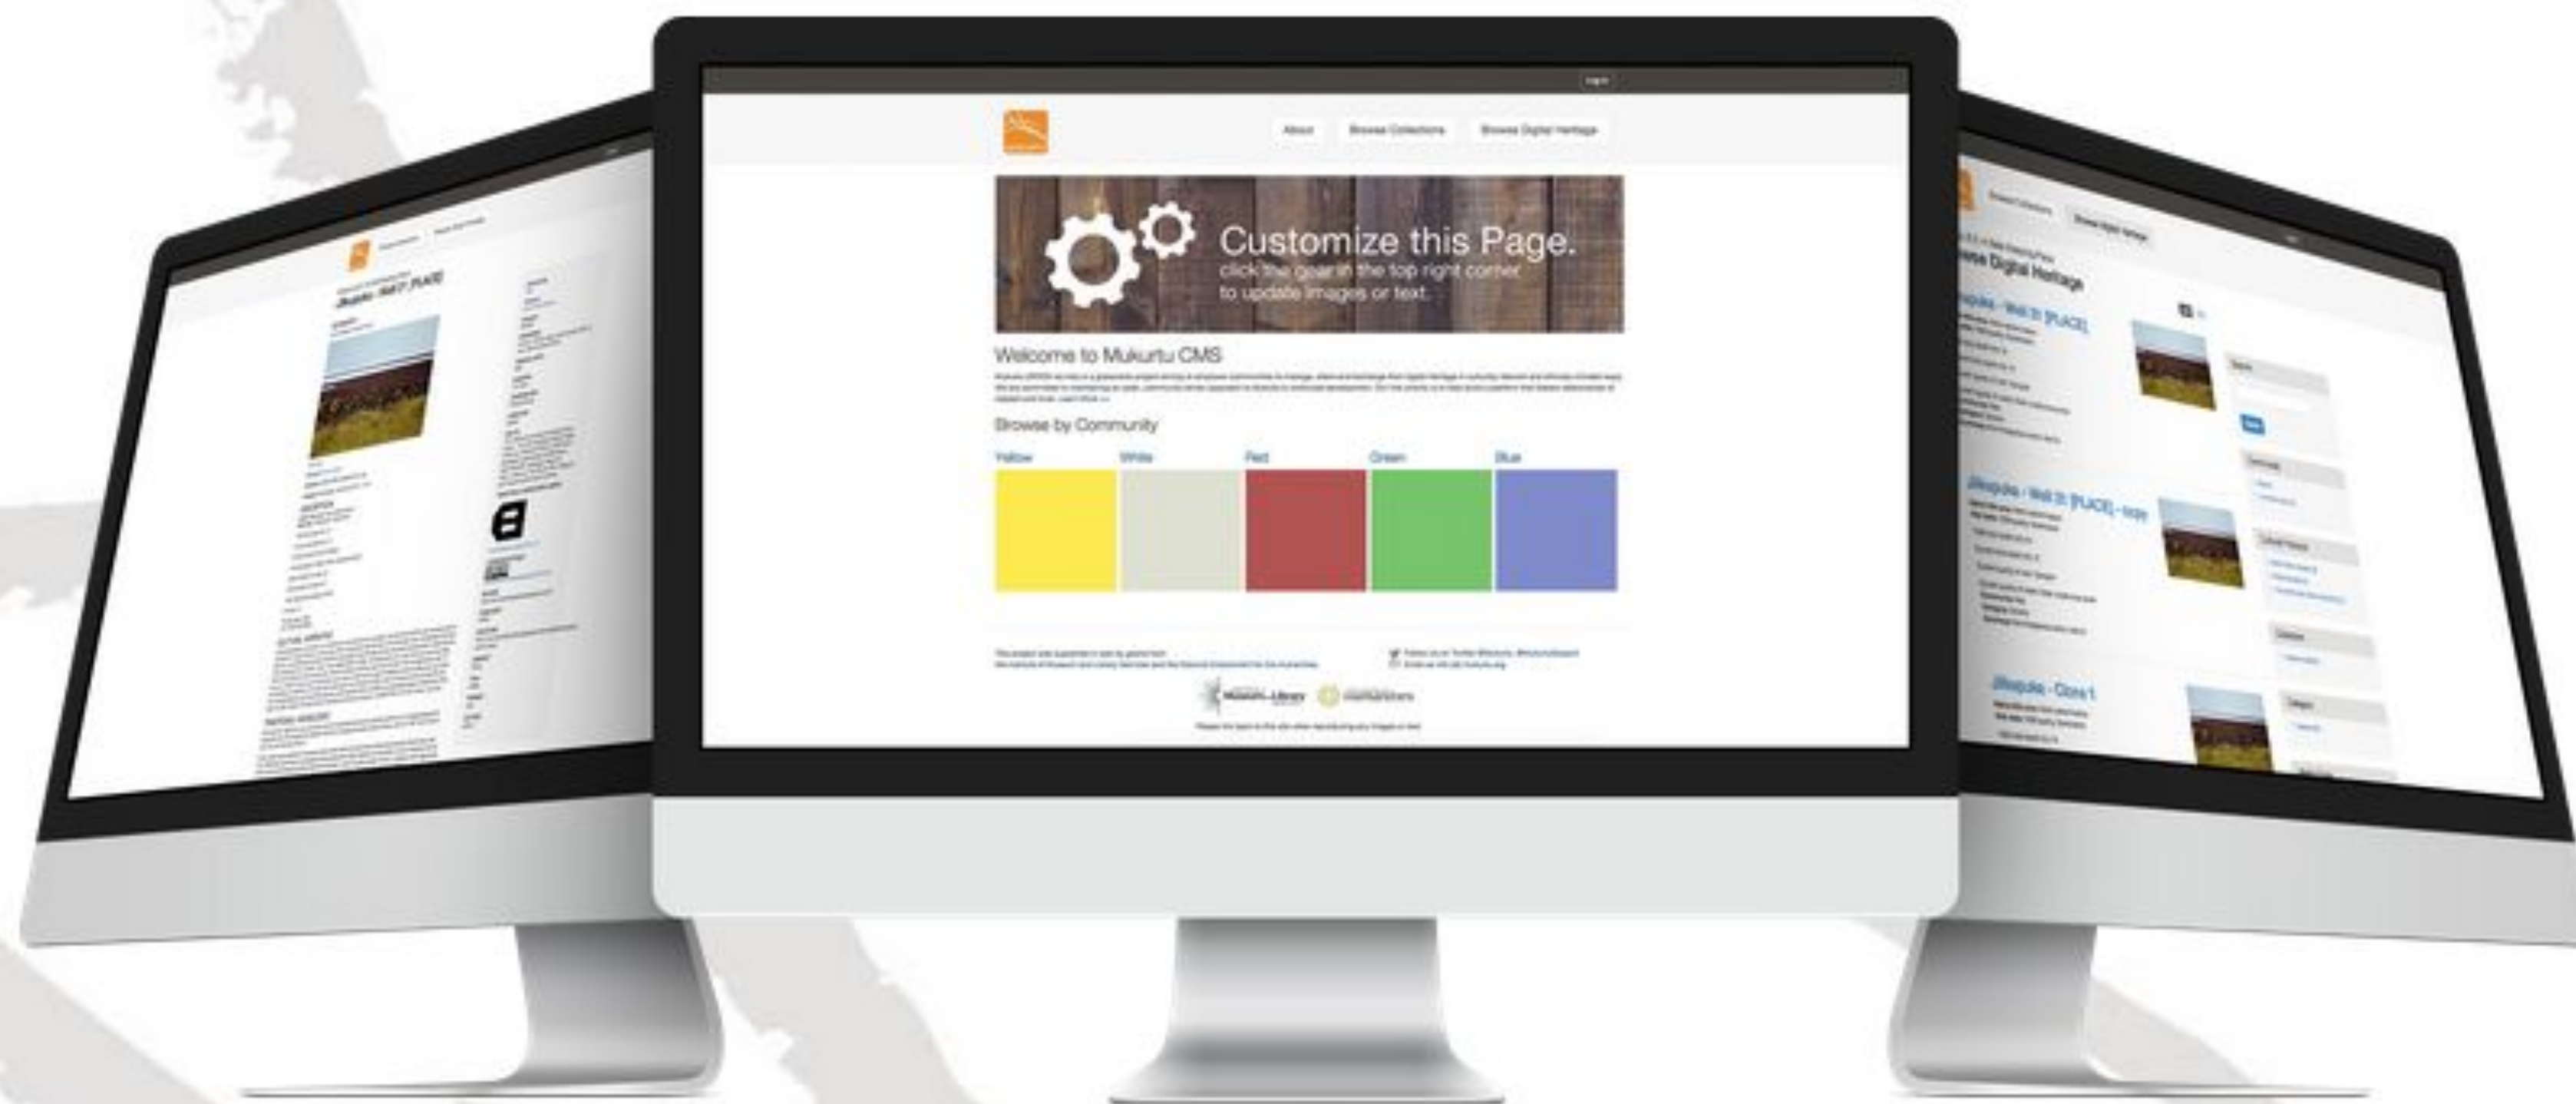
Log in

About

Browse Collections

Browse Digital Heritage

Customize this Page.

click the gear in the top right corner to update images or text.

Welcome to Mukurtu CMS

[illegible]

Browse by Community

Yellow

White

Red

Green

Blue

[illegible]

Browse Digital Heritage

Jilkaja - Wall 3: [PLACE]

Jilkaja - Wall 3: [PLACE] - large

Jilkaja - Clone 1

Jilkaja - Wall 3: [PLACE]